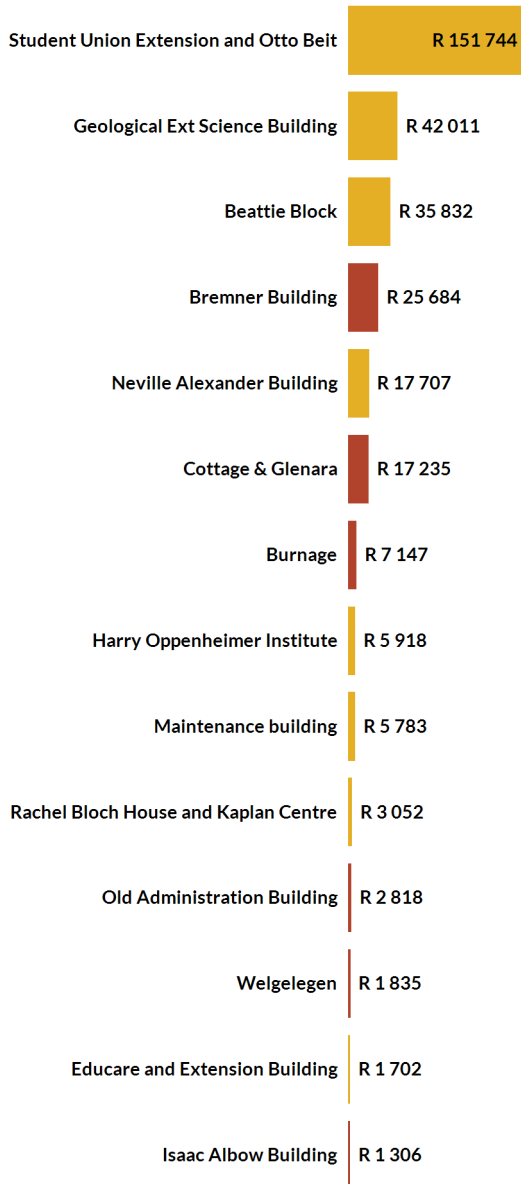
Student Union Extension and Otto Beit R 151 744

Geological Ext Science Building R 42 011

Beattie Block R 35 832

Bremner Building R 25 684

Neville Alexander Building R 17 707

Cottage & Glenara R 17 235

Burnage R 7 147

Harry Oppenheimer Institute R 5 918

Maintenance building R 5 783

Rachel Bloch House and Kaplan Centre R 3 052

Old Administration Building R 2 818

Welgelegen R 1 835

Educare and Extension Building R 1 702

Isaac Albow Building R 1 306